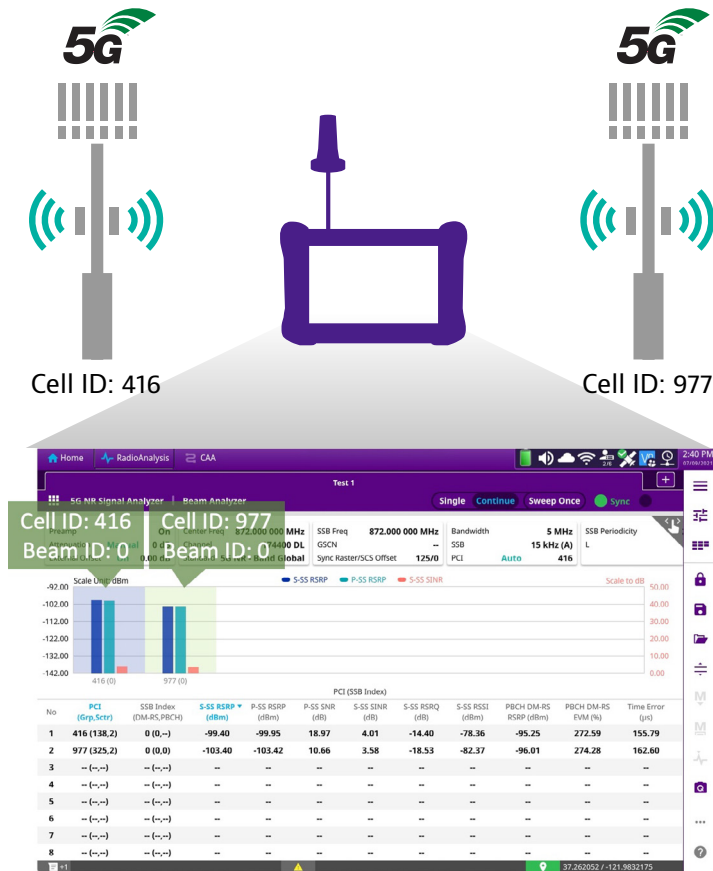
5G

5G

Cell ID: 416

Cell ID: 977

Home RadioAnalysis CAA

2:40 PM 07/09/2021

Test 1

5G NR Signal Analyzer | Beam Analyzer

Single Continue Sweep Once Sync

Cell ID: 416 Beam ID: 0

Cell ID: 977 Beam ID: 0

Preamp On Center Freq 872.000 000 MHz
Attenuation Manual 0 d Channel 174400 DL
0.00 dB 5G NR - Band Global

SSB Freq 872.000 000 MHz
GSCN --
Sync Raster/SCS Offset 125/0

Bandwidth 5 MHz
SSB 15 kHz (A)
PCI Auto 416

SSB Periodicity
L

Scale Unit: dBm

S-SS RSRP P-SS RSRP S-SS SINR

Scale to dB

-92.00 -102.00 -112.00 -122.00 -132.00 -142.00

50.00 40.00 30.00 20.00 10.00 0.00

416 (0) 977 (0)

PCI (SSB Index)

| No | PCI (Grp,Sctr) | SSB Index (DM-RS,PBCH) | S-SS RSRP (dBm) | P-SS RSRP (dBm) | P-SS SNR (dB) | S-SS SINR (dB) | S-SS RSRQ (dB) | S-SS RSSI (dBm) | PBCH DM-RS RSRP (dBm) | PBCH DM-RS EVM (%) | Time Error (μs) |
|---|---|---|---|---|---|---|---|---|---|---|---|
| 1 | 416 (138,2) | 0 (0,--) | -99.40 | -99.95 | 18.97 | 4.01 | -14.40 | -78.36 | -95.25 | 272.59 | 155.79 |
| 2 | 977 (325,2) | 0 (0,0) | -103.40 | -103.42 | 10.66 | 3.58 | -18.53 | -82.37 | -96.01 | 274.28 | 162.60 |
| 3 | -- (--,--) | -- (--,--) | -- | -- | -- | -- | -- | -- | -- | -- | -- |
| 4 | -- (--,--) | -- (--,--) | -- | -- | -- | -- | -- | -- | -- | -- | -- |
| 5 | -- (--,--) | -- (--,--) | -- | -- | -- | -- | -- | -- | -- | -- | -- |
| 6 | -- (--,--) | -- (--,--) | -- | -- | -- | -- | -- | -- | -- | -- | -- |
| 7 | -- (--,--) | -- (--,--) | -- | -- | -- | -- | -- | -- | -- | -- | -- |
| 8 | -- (--,--) | -- (--,--) | -- | -- | -- | -- | -- | -- | -- | -- | -- |

37.262052 / -121.9832175